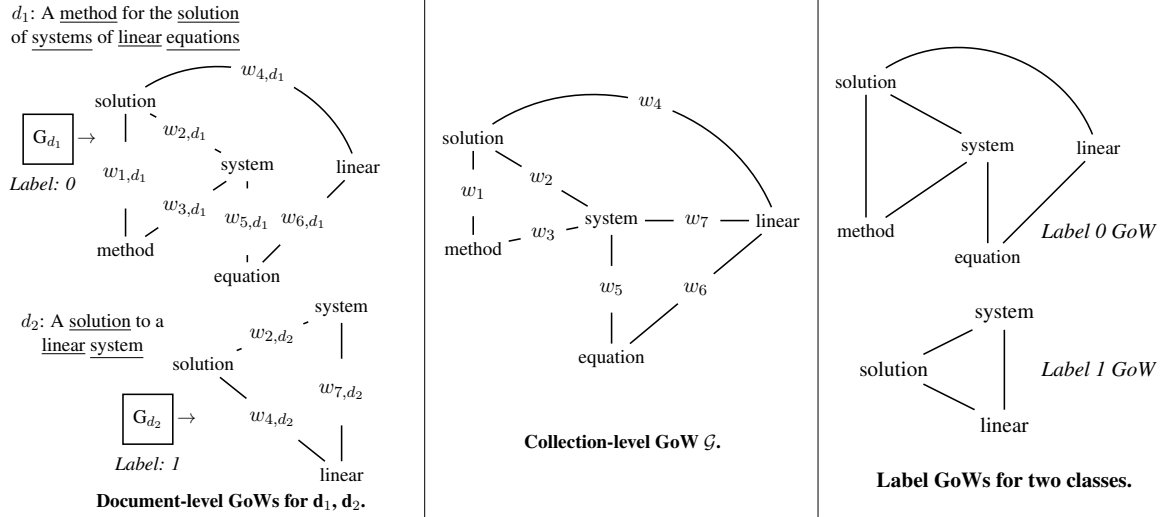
$d_1$: A method for the solution of systems of linear equations

$w_{4,d_1}$

solution

$\text{G}_{d_1}$ →

$w_{2,d_1}$

system

linear

$w_{1,d_1}$

Label: 0

$w_{3,d_1}$

$w_{5,d_1}$

$w_{6,d_1}$

method

equation

$d_2$: A solution to a linear system

system

$w_{2,d_2}$

solution

$w_{7,d_2}$

$\text{G}_{d_2}$ →

$w_{4,d_2}$

Label: 1

linear

**Document-level GoWs for $\mathbf{d}_1$, $\mathbf{d}_2$.**

$w_4$

solution

$w_2$

$w_1$

system

$w_7$

linear

method

$w_3$

$w_5$

$w_6$

equation

**Collection-level GoW $\mathcal{G}$.**

solution

system

linear

method

Label 0 GoW

equation

system

solution

Label 1 GoW

linear

**Label GoWs for two classes.**